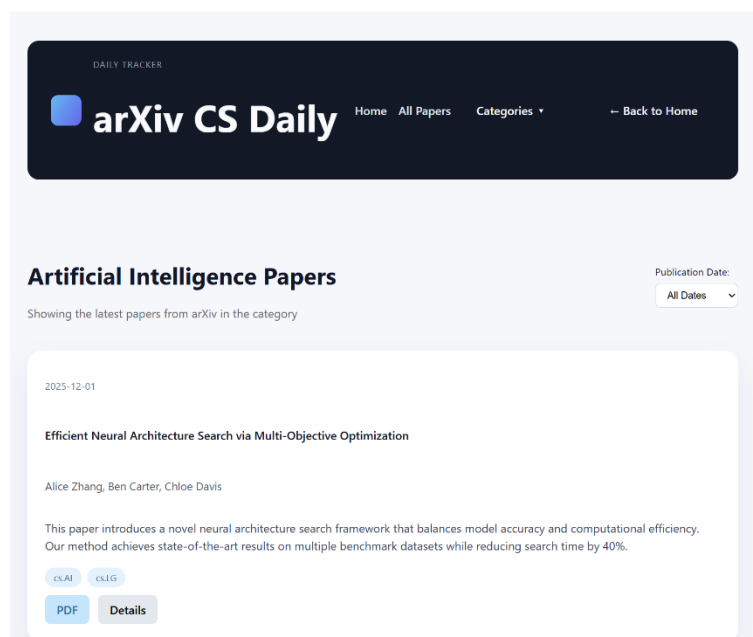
DAILY TRACKER

arXiv CS Daily

Home All Papers Categories ▾ ← Back to Home

Artificial Intelligence Papers

Showing the latest papers from arXiv in the category

Publication Date:
All Dates

2025-12-01

Efficient Neural Architecture Search via Multi-Objective Optimization

Alice Zhang, Ben Carter, Chloe Davis

This paper introduces a novel neural architecture search framework that balances model accuracy and computational efficiency. Our method achieves state-of-the-art results on multiple benchmark datasets while reducing search time by 40%.

cs.AI cs.LG

PDF Details